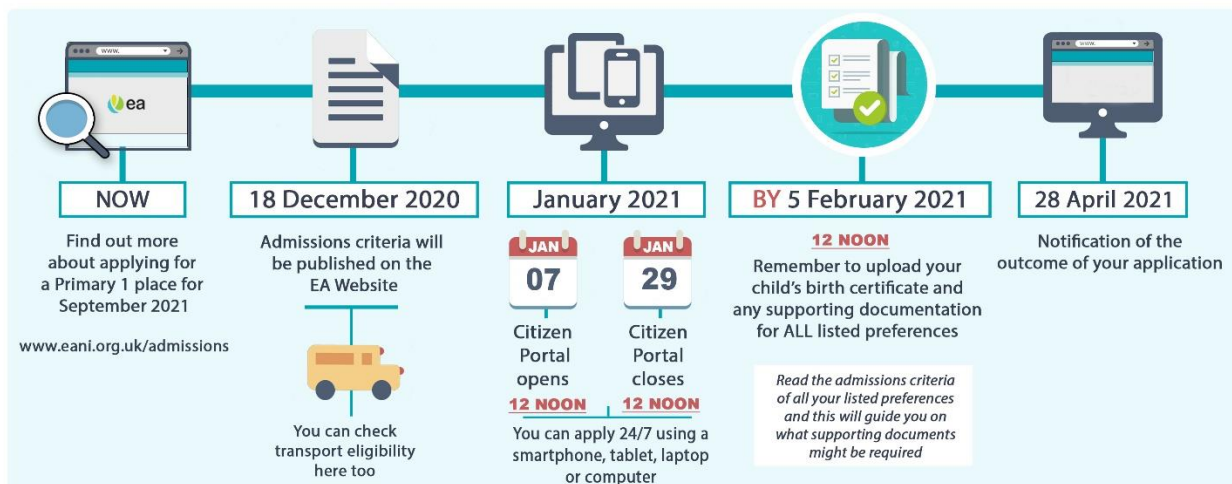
www.

ea

NOW

Find out more about applying for a Primary 1 place for September 2021

www.eani.org.uk/admissions

18 December 2020

Admissions criteria will be published on the EA Website

You can check transport eligibility here too

January 2021

JAN
07

Citizen Portal opens

12 NOON

JAN
29

Citizen Portal closes

12 NOON

You can apply 24/7 using a smartphone, tablet, laptop or computer

BY 5 February 2021

12 NOON

Remember to upload your child's birth certificate and any supporting documentation for ALL listed preferences

Read the admissions criteria of all your listed preferences and this will guide you on what supporting documents might be required

www.

28 April 2021

Notification of the outcome of your application